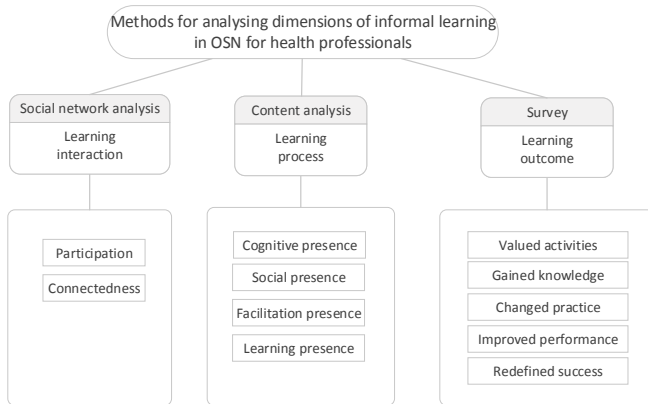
Methods for analysing dimensions of informal learning in OSN for health professionals

Social network analysis
Learning interaction

Participation
Connectedness

Content analysis
Learning process

Cognitive presence
Social presence
Facilitation presence
Learning presence

Survey
Learning outcome

Valued activities
Gained knowledge
Changed practice
Improved performance
Redefined success